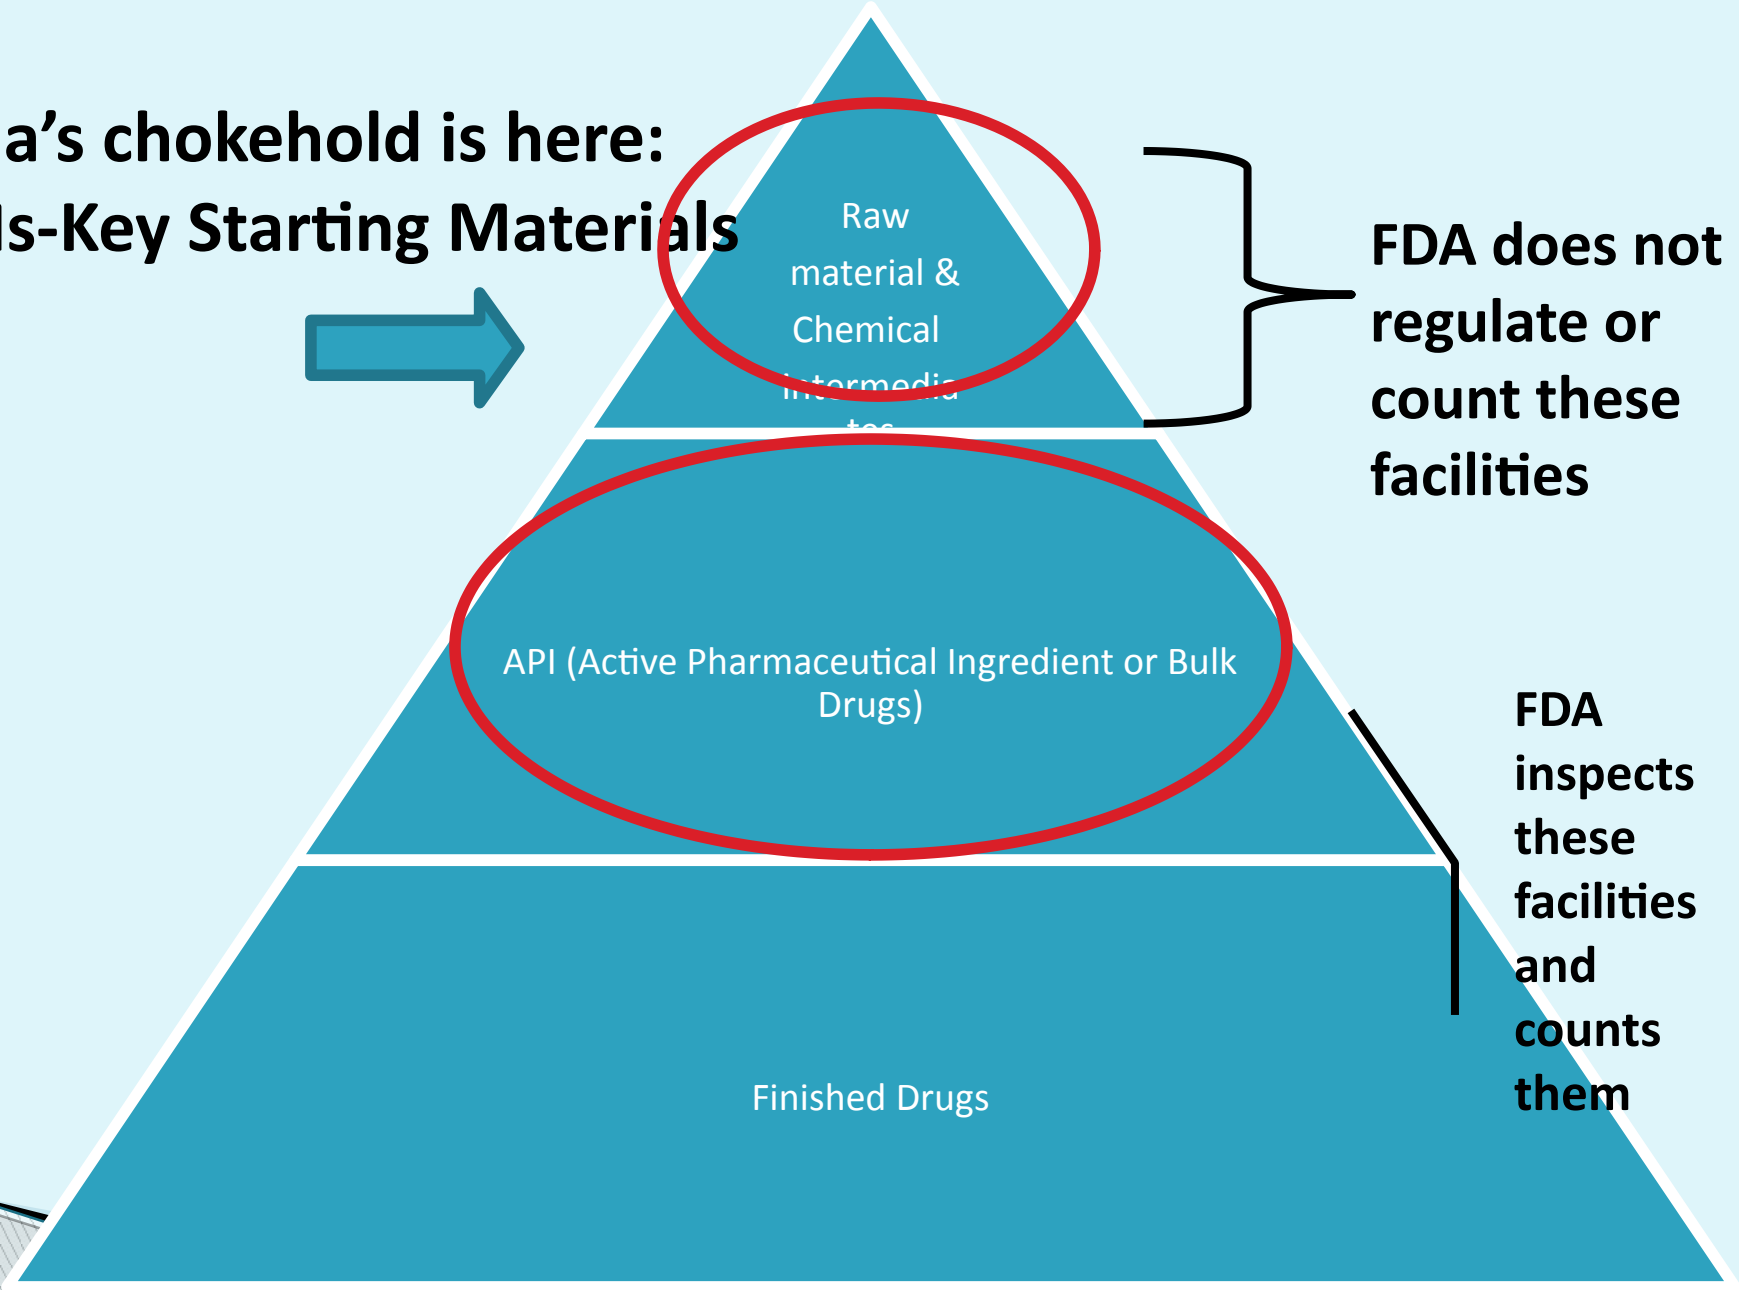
a’s chokehold is here:
ls-Key Starting Materials

Raw material & Chemical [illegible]

FDA does not regulate or count these facilities

API (Active Pharmaceutical Ingredient or Bulk Drugs)

FDA inspects these facilities and counts them

Finished Drugs